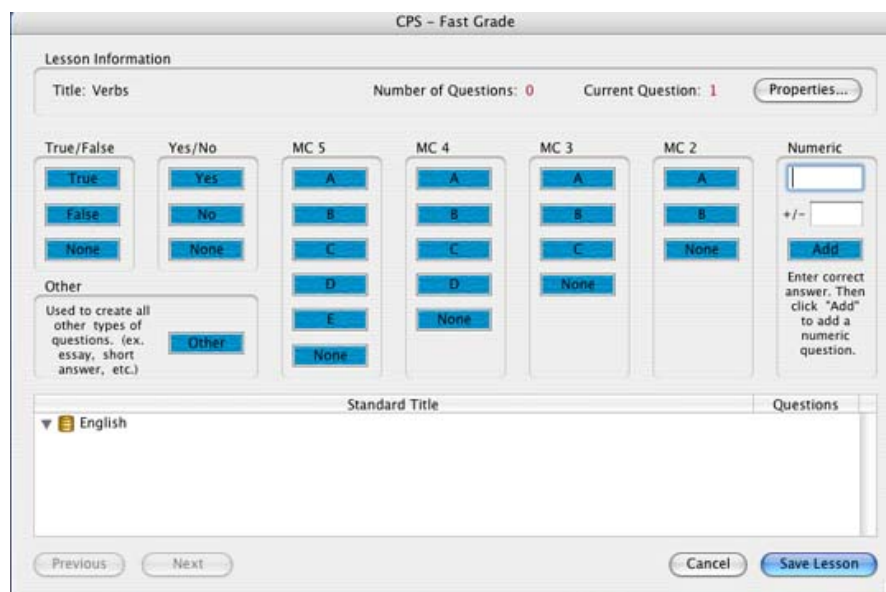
CPS - Fast Grade

Lesson Information

Title: Verbs

Number of Questions: 0

Current Question: 1

Properties...

True/False

True

False

None

Yes/No

Yes

No

None

MC 5

A

B

C

D

E

None

MC 4

A

B

C

D

None

MC 3

A

B

C

None

MC 2

A

B

None

Numeric

+/-

Add

Enter correct answer. Then click "Add" to add a numeric question.

Other

Used to create all other types of questions. (ex. essay, short answer, etc.)

Other

| Standard Title | Questions |
|---|---|
| English | |

Previous

Next

Cancel

Save Lesson